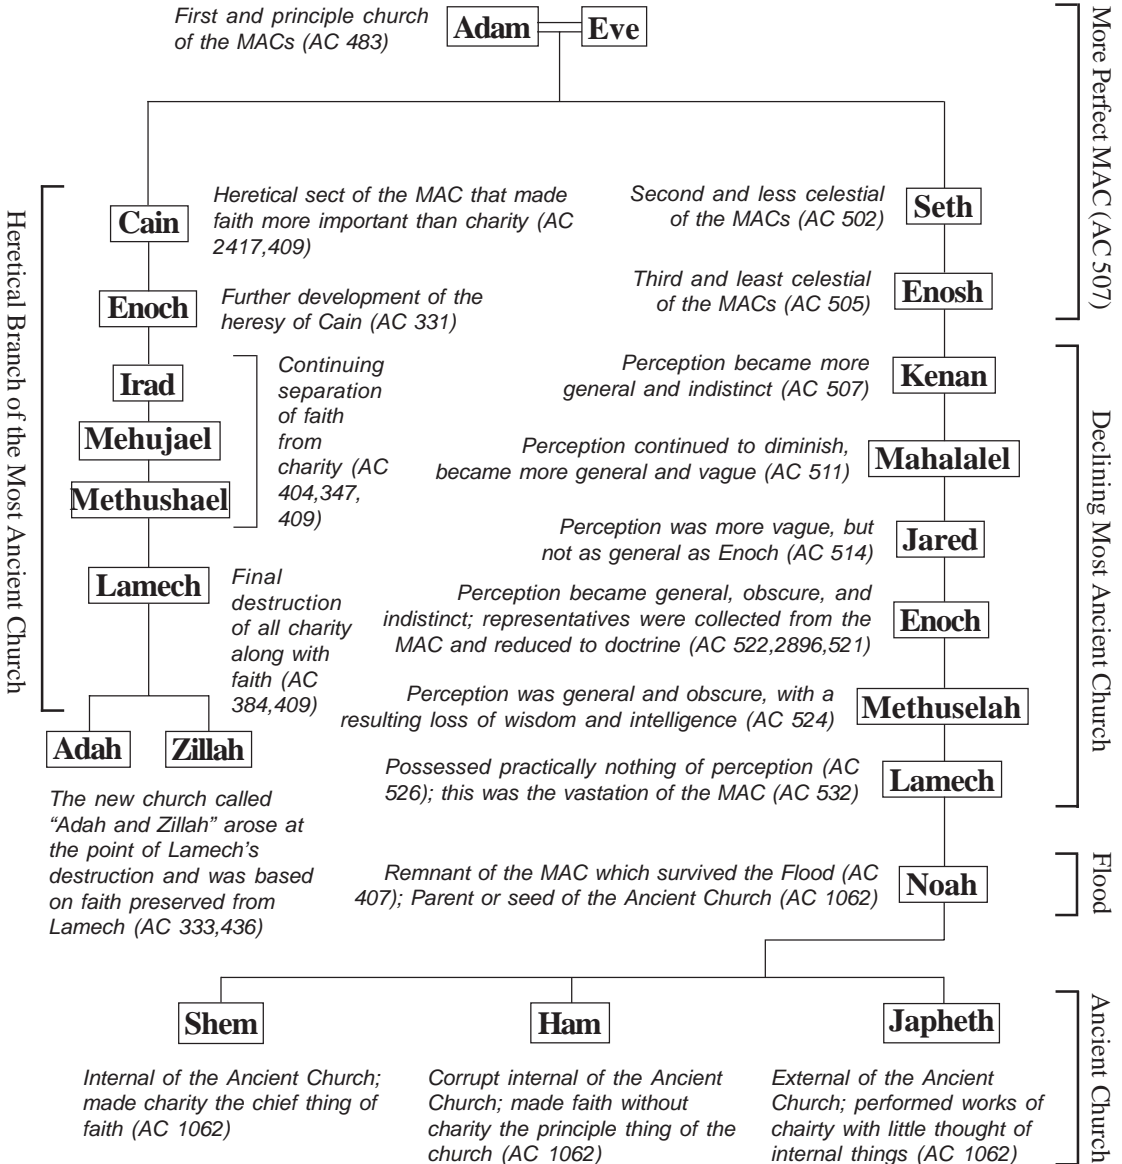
First and principle church of the MACs (AC 483)

Adam

Eve

More Perfect MAC (AC 507)

Heretical Branch of the Most Ancient Church

Cain

Heretical sect of the MAC that made faith more important than charity (AC 2417,409)

Second and less celestial of the MACs (AC 502)

Seth

Enoch

Further development of the heresy of Cain (AC 331)

Third and least celestial of the MACs (AC 505)

Enosh

Irad

Mehujael

Methushael

Continuing separation of faith from charity (AC 404,347, 409)

Perception became more general and indistinct (AC 507)

Kenan

Declining Most Ancient Church

Perception continued to diminish, became more general and vague (AC 511)

Mahalalel

Perception was more vague, but not as general as Enoch (AC 514)

Jared

Lamech

Final destruction of all charity along with faith (AC 384,409)

Perception became general, obscure, and indistinct; representatives were collected from the MAC and reduced to doctrine (AC 522,2896,521)

Enoch

Perception was general and obscure, with a resulting loss of wisdom and intelligence (AC 524)

Methuselah

Adah

Zillah

Possessed practically nothing of perception (AC 526); this was the vastation of the MAC (AC 532)

Lamech

The new church called "Adah and Zillah" arose at the point of Lamech's destruction and was based on faith preserved from Lamech (AC 333,436)

Remnant of the MAC which survived the Flood (AC 407); Parent or seed of the Ancient Church (AC 1062)

Noah

Flood

Shem

Ham

Japheth

Ancient Church

Internal of the Ancient Church; made charity the chief thing of faith (AC 1062)

Corrupt internal of the Ancient Church; made faith without charity the principle thing of the church (AC 1062)

External of the Ancient Church; performed works of chairty with little thought of internal things (AC 1062)